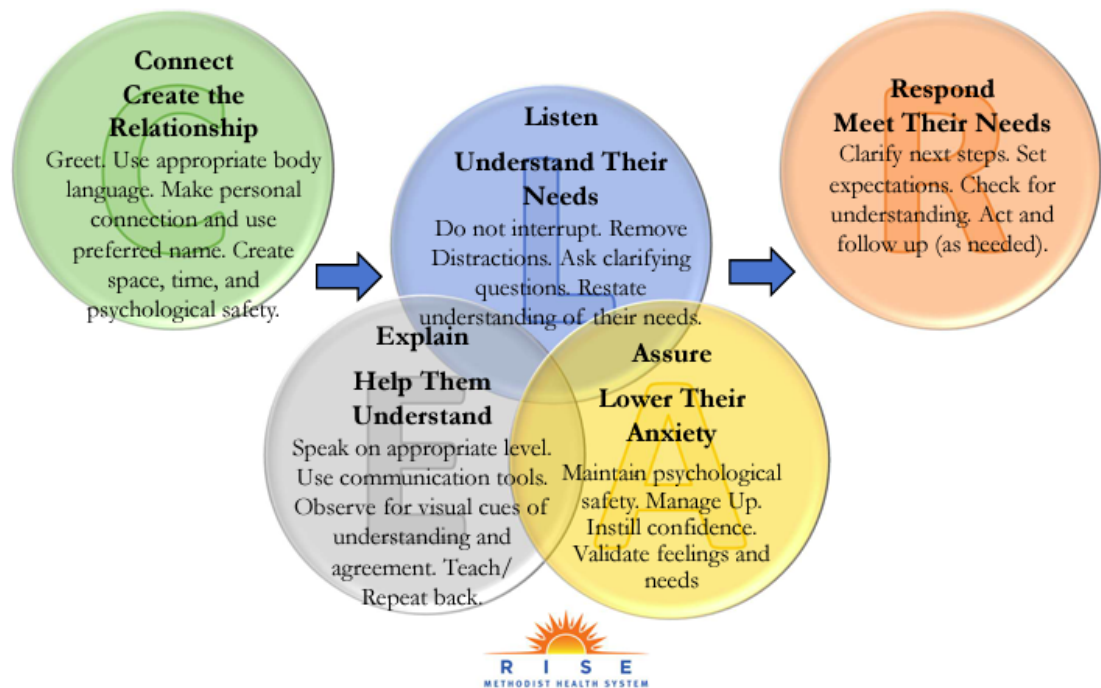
Connect
Create the Relationship
Greet. Use appropriate body language. Make personal connection and use preferred name. Create space, time, and psychological safety.

Listen
Understand Their Needs
Do not interrupt. Remove Distractions. Ask clarifying questions. Restate understanding of their needs.

Respond
Meet Their Needs
Clarify next steps. Set expectations. Check for understanding. Act and follow up (as needed).

Explain
Help Them Understand
Speak on appropriate level. Use communication tools. Observe for visual cues of understanding and agreement. Teach/ Repeat back.

Assure
Lower Their Anxiety
Maintain psychological safety. Manage Up. Instill confidence. Validate feelings and needs

RISE
METHODIST HEALTH SYSTEM